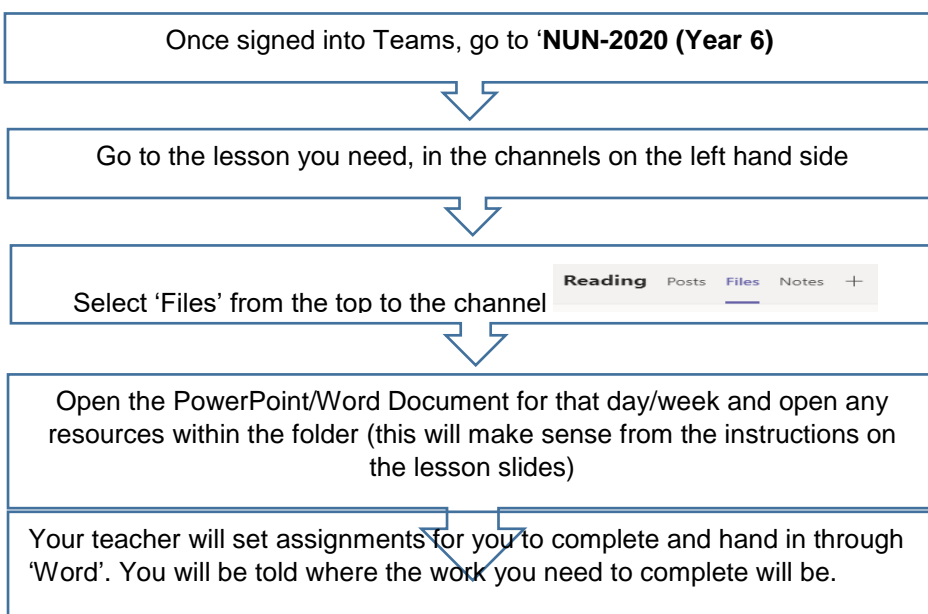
Once signed into Teams, go to '**NUN-2020 (Year 6)**

Go to the lesson you need, in the channels on the left hand side

Select 'Files' from the top to the channel

Reading Posts Files Notes +

Open the PowerPoint/Word Document for that day/week and open any resources within the folder (this will make sense from the instructions on the lesson slides)

Your teacher will set assignments for you to complete and hand in through 'Word'. You will be told where the work you need to complete will be.